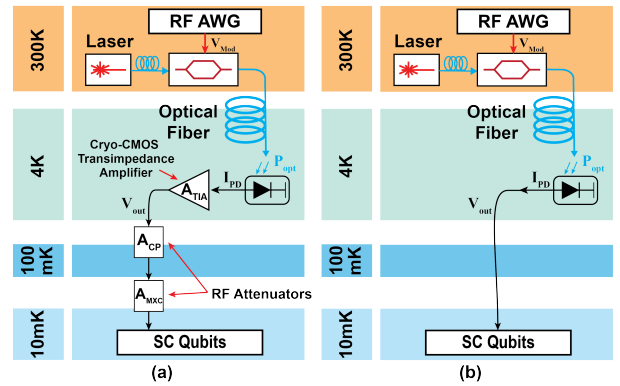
300K

RF AWG

Laser

$V_{Mod}$

4K

Optical Fiber

Cryo-CMOS Transimpedance Amplifier

$A_{TIA}$

$I_{PD}$

$P_{opt}$

$V_{out}$

100 mK

$A_{CP}$

$A_{MXC}$

RF Attenuators

10mK

SC Qubits

(a)

300K

RF AWG

Laser

$V_{Mod}$

4K

Optical Fiber

$I_{PD}$

$P_{opt}$

$V_{out}$

100 mK

10mK

SC Qubits

(b)